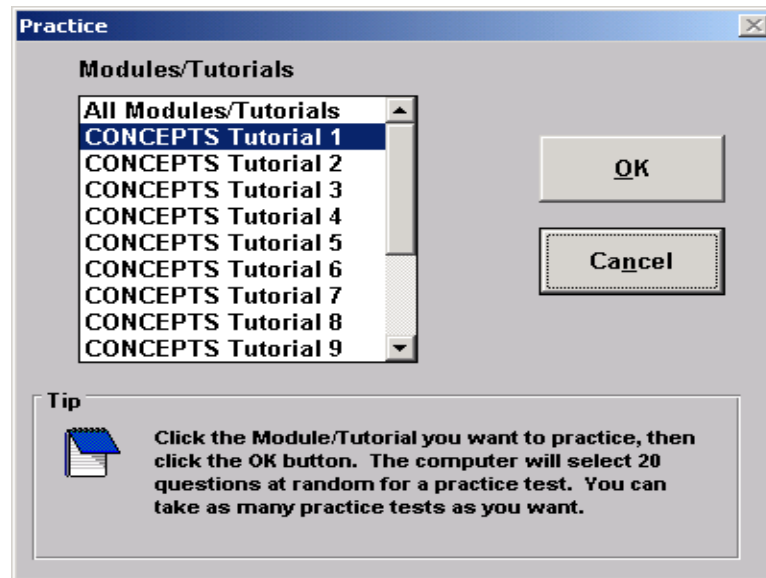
Practice

Modules/Tutorials

All Modules/Tutorials
CONCEPTS Tutorial 1
CONCEPTS Tutorial 2
CONCEPTS Tutorial 3
CONCEPTS Tutorial 4
CONCEPTS Tutorial 5
CONCEPTS Tutorial 6
CONCEPTS Tutorial 7
CONCEPTS Tutorial 8
CONCEPTS Tutorial 9

OK

Cancel

Tip

Click the Module/Tutorial you want to practice, then click the OK button. The computer will select 20 questions at random for a practice test. You can take as many practice tests as you want.